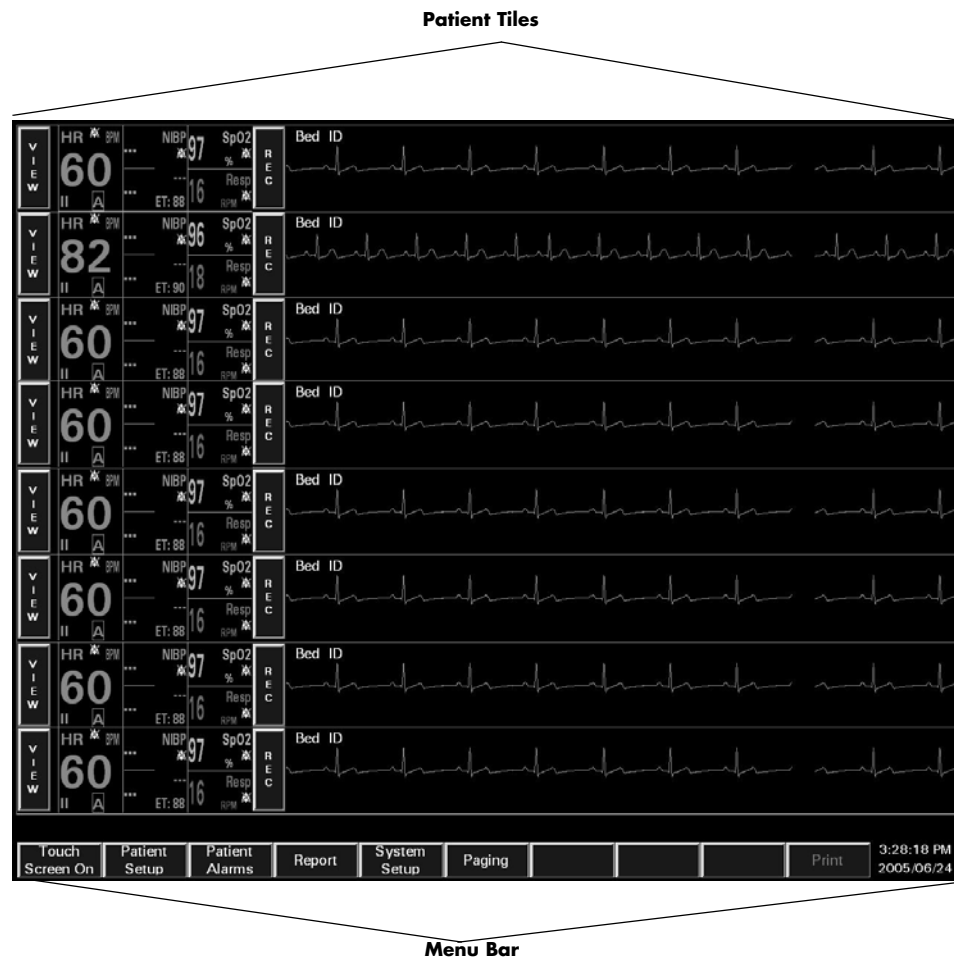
Patient Tiles

VIEW HR BPM 60 II A ... ... NIBP ... ET: 88 97 16 SpO2 % Resp RPM REC Bed ID

VIEW HR BPM 82 II A ... ... NIBP ... ET: 90 96 18 SpO2 % Resp RPM REC Bed ID

VIEW HR BPM 60 II A ... ... NIBP ... ET: 88 97 16 SpO2 % Resp RPM REC Bed ID

VIEW HR BPM 60 II A ... ... NIBP ... ET: 88 97 16 SpO2 % Resp RPM REC Bed ID

VIEW HR BPM 60 II A ... ... NIBP ... ET: 88 97 16 SpO2 % Resp RPM REC Bed ID

VIEW HR BPM 60 II A ... ... NIBP ... ET: 88 97 16 SpO2 % Resp RPM REC Bed ID

VIEW HR BPM 60 II A ... ... NIBP ... ET: 88 97 16 SpO2 % Resp RPM REC Bed ID

VIEW HR BPM 60 II A ... ... NIBP ... ET: 88 97 16 SpO2 % Resp RPM REC Bed ID

Touch Screen On | Patient Setup | Patient Alarms | Report | System Setup | Paging | Print | 3:28:18 PM 2005/06/24

Menu Bar